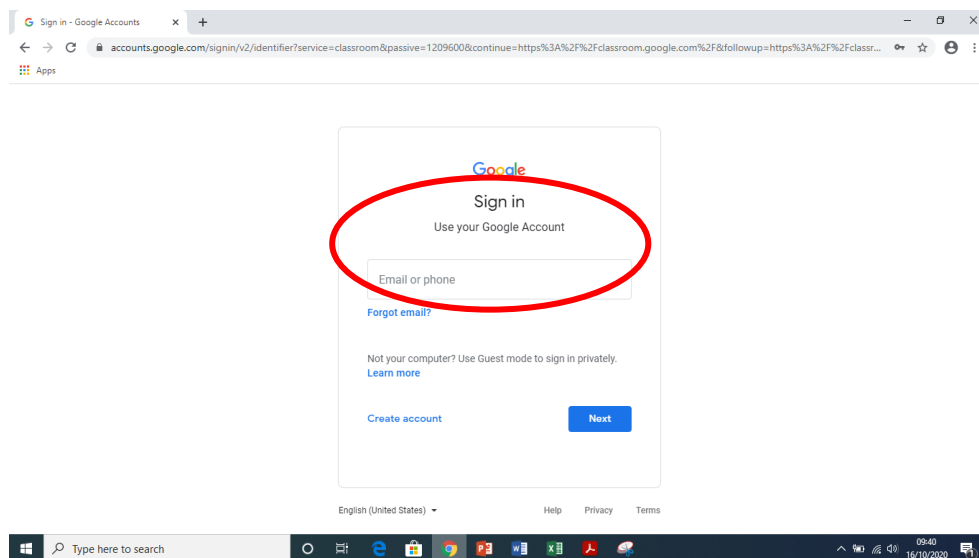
Sign in - Google Accounts

accounts.google.com/signin/v2/identifier?service=classroom&passive=1209600&continue=https%3A%2F%2Fclassroom.google.com%2F&followup=https%3A%2F%2Fclassr...

Apps

Google

Sign in

Use your Google Account

Email or phone

Forgot email?

Not your computer? Use Guest mode to sign in privately.
Learn more

Create account

Next

English (United States)

Help Privacy Terms

Type here to search

09:40
16/10/2020